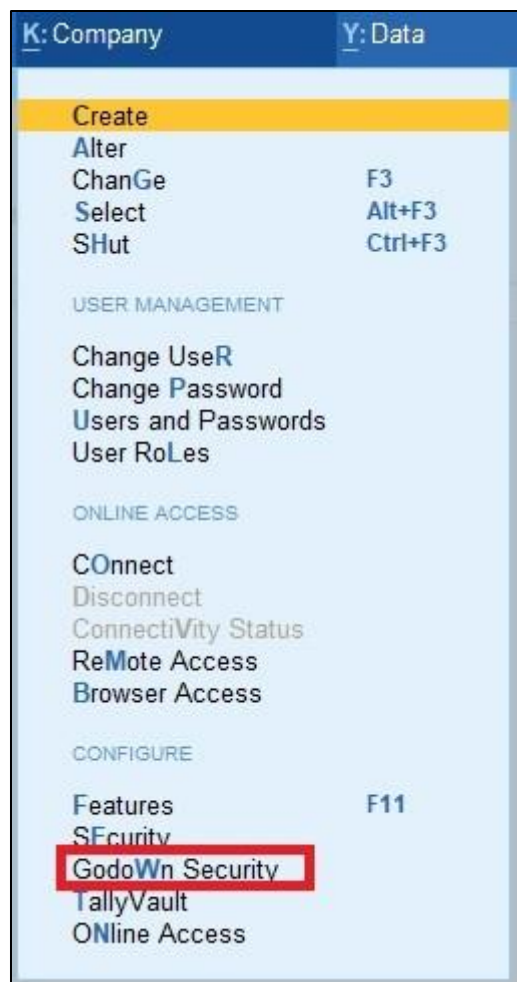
K: Company
Y: Data

Create
Alter
ChanGe F3
Select Alt+F3
SHut Ctrl+F3

USER MANAGEMENT

Change UseR
Change Password
Users and Passwords
User RoLes

ONLINE ACCESS

COnnect
Disconnect
ConnectiVity Status
ReMote Access
Browser Access

CONFIGURE

Features F11
SEcurity
GodoWn Security
TallyVault
ONline Access